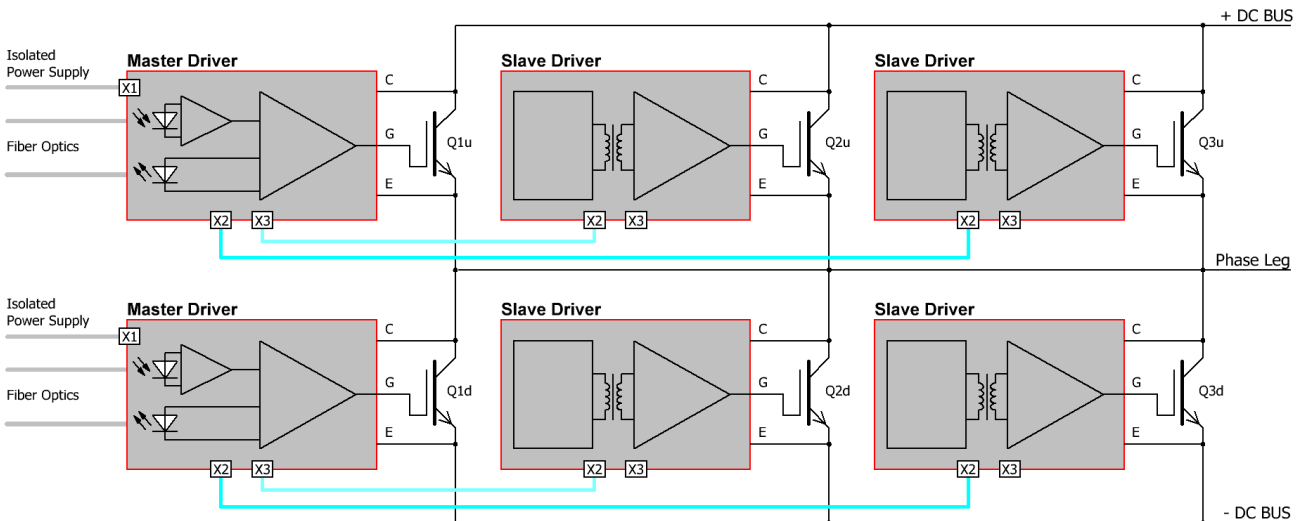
+ DC BUS

Isolated Power Supply

Master Driver

X1

C

G

E

Fiber Optics

X2 X3

Q1u

Slave Driver

C

G

E

X2 X3

Q2u

Slave Driver

C

G

E

X2 X3

Q3u

Phase Leg

Isolated Power Supply

Master Driver

X1

C

G

E

Fiber Optics

X2 X3

Q1d

Slave Driver

C

G

E

X2 X3

Q2d

Slave Driver

C

G

E

X2 X3

Q3d

- DC BUS